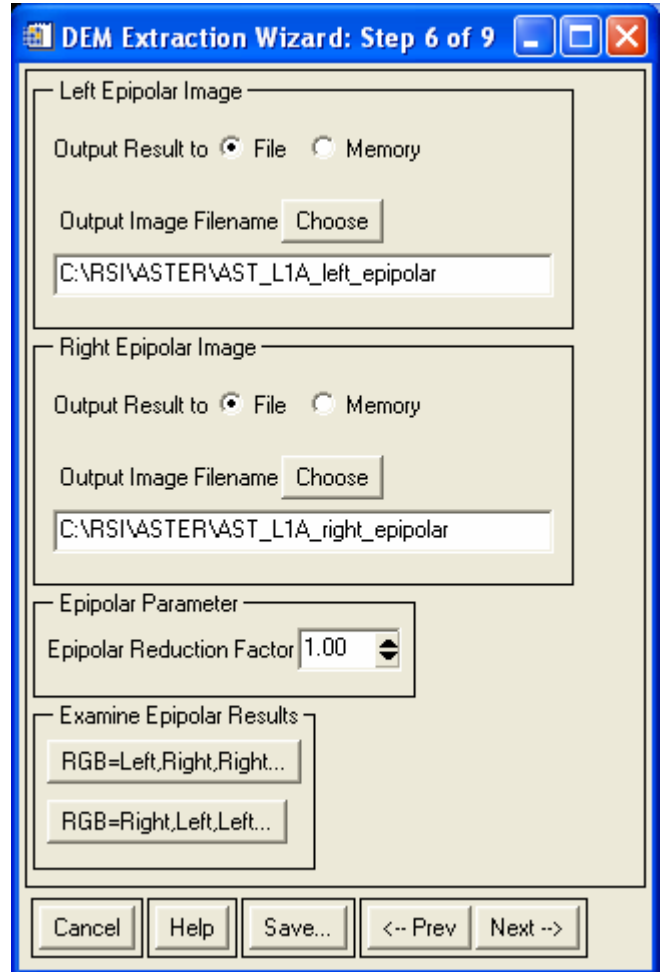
DEM Extraction Wizard: Step 6 of 9

Left Epipolar Image

Output Result to File Memory

Output Image Filename Choose

C:\RSI\ASTER\AST_L1A_left_epipolar

Right Epipolar Image

Output Result to File Memory

Output Image Filename Choose

C:\RSI\ASTER\AST_L1A_right_epipolar

Epipolar Parameter

Epipolar Reduction Factor 1.00

Examine Epipolar Results

RGB=Left,Right,Right...

RGB=Right,Left,Left...

Cancel Help Save... <-- Prev Next -->